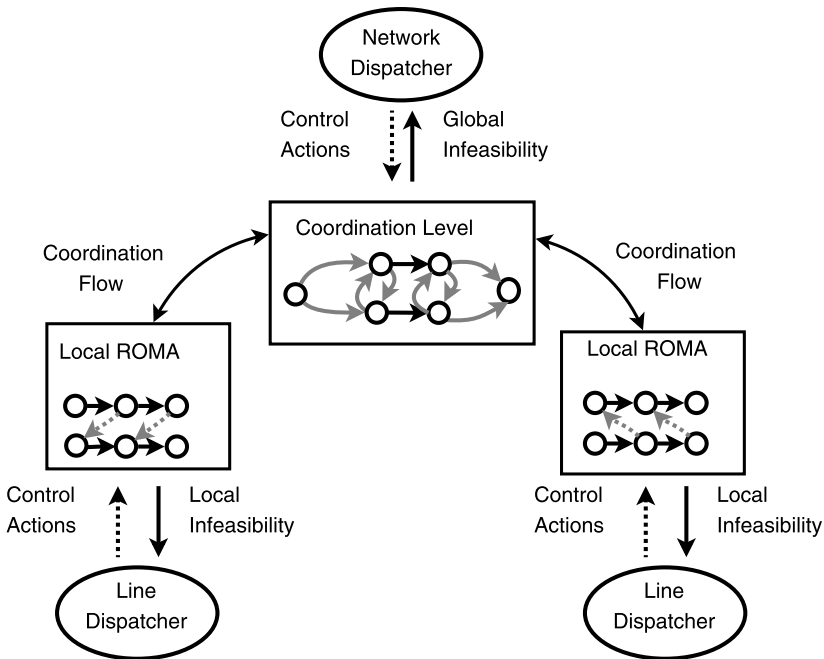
Network Dispatcher

Control Actions

Global Infeasibility

Coordination Level

Coordination Flow

Coordination Flow

Local ROMA

Local ROMA

Control Actions

Local Infeasibility

Control Actions

Local Infeasibility

Line Dispatcher

Line Dispatcher